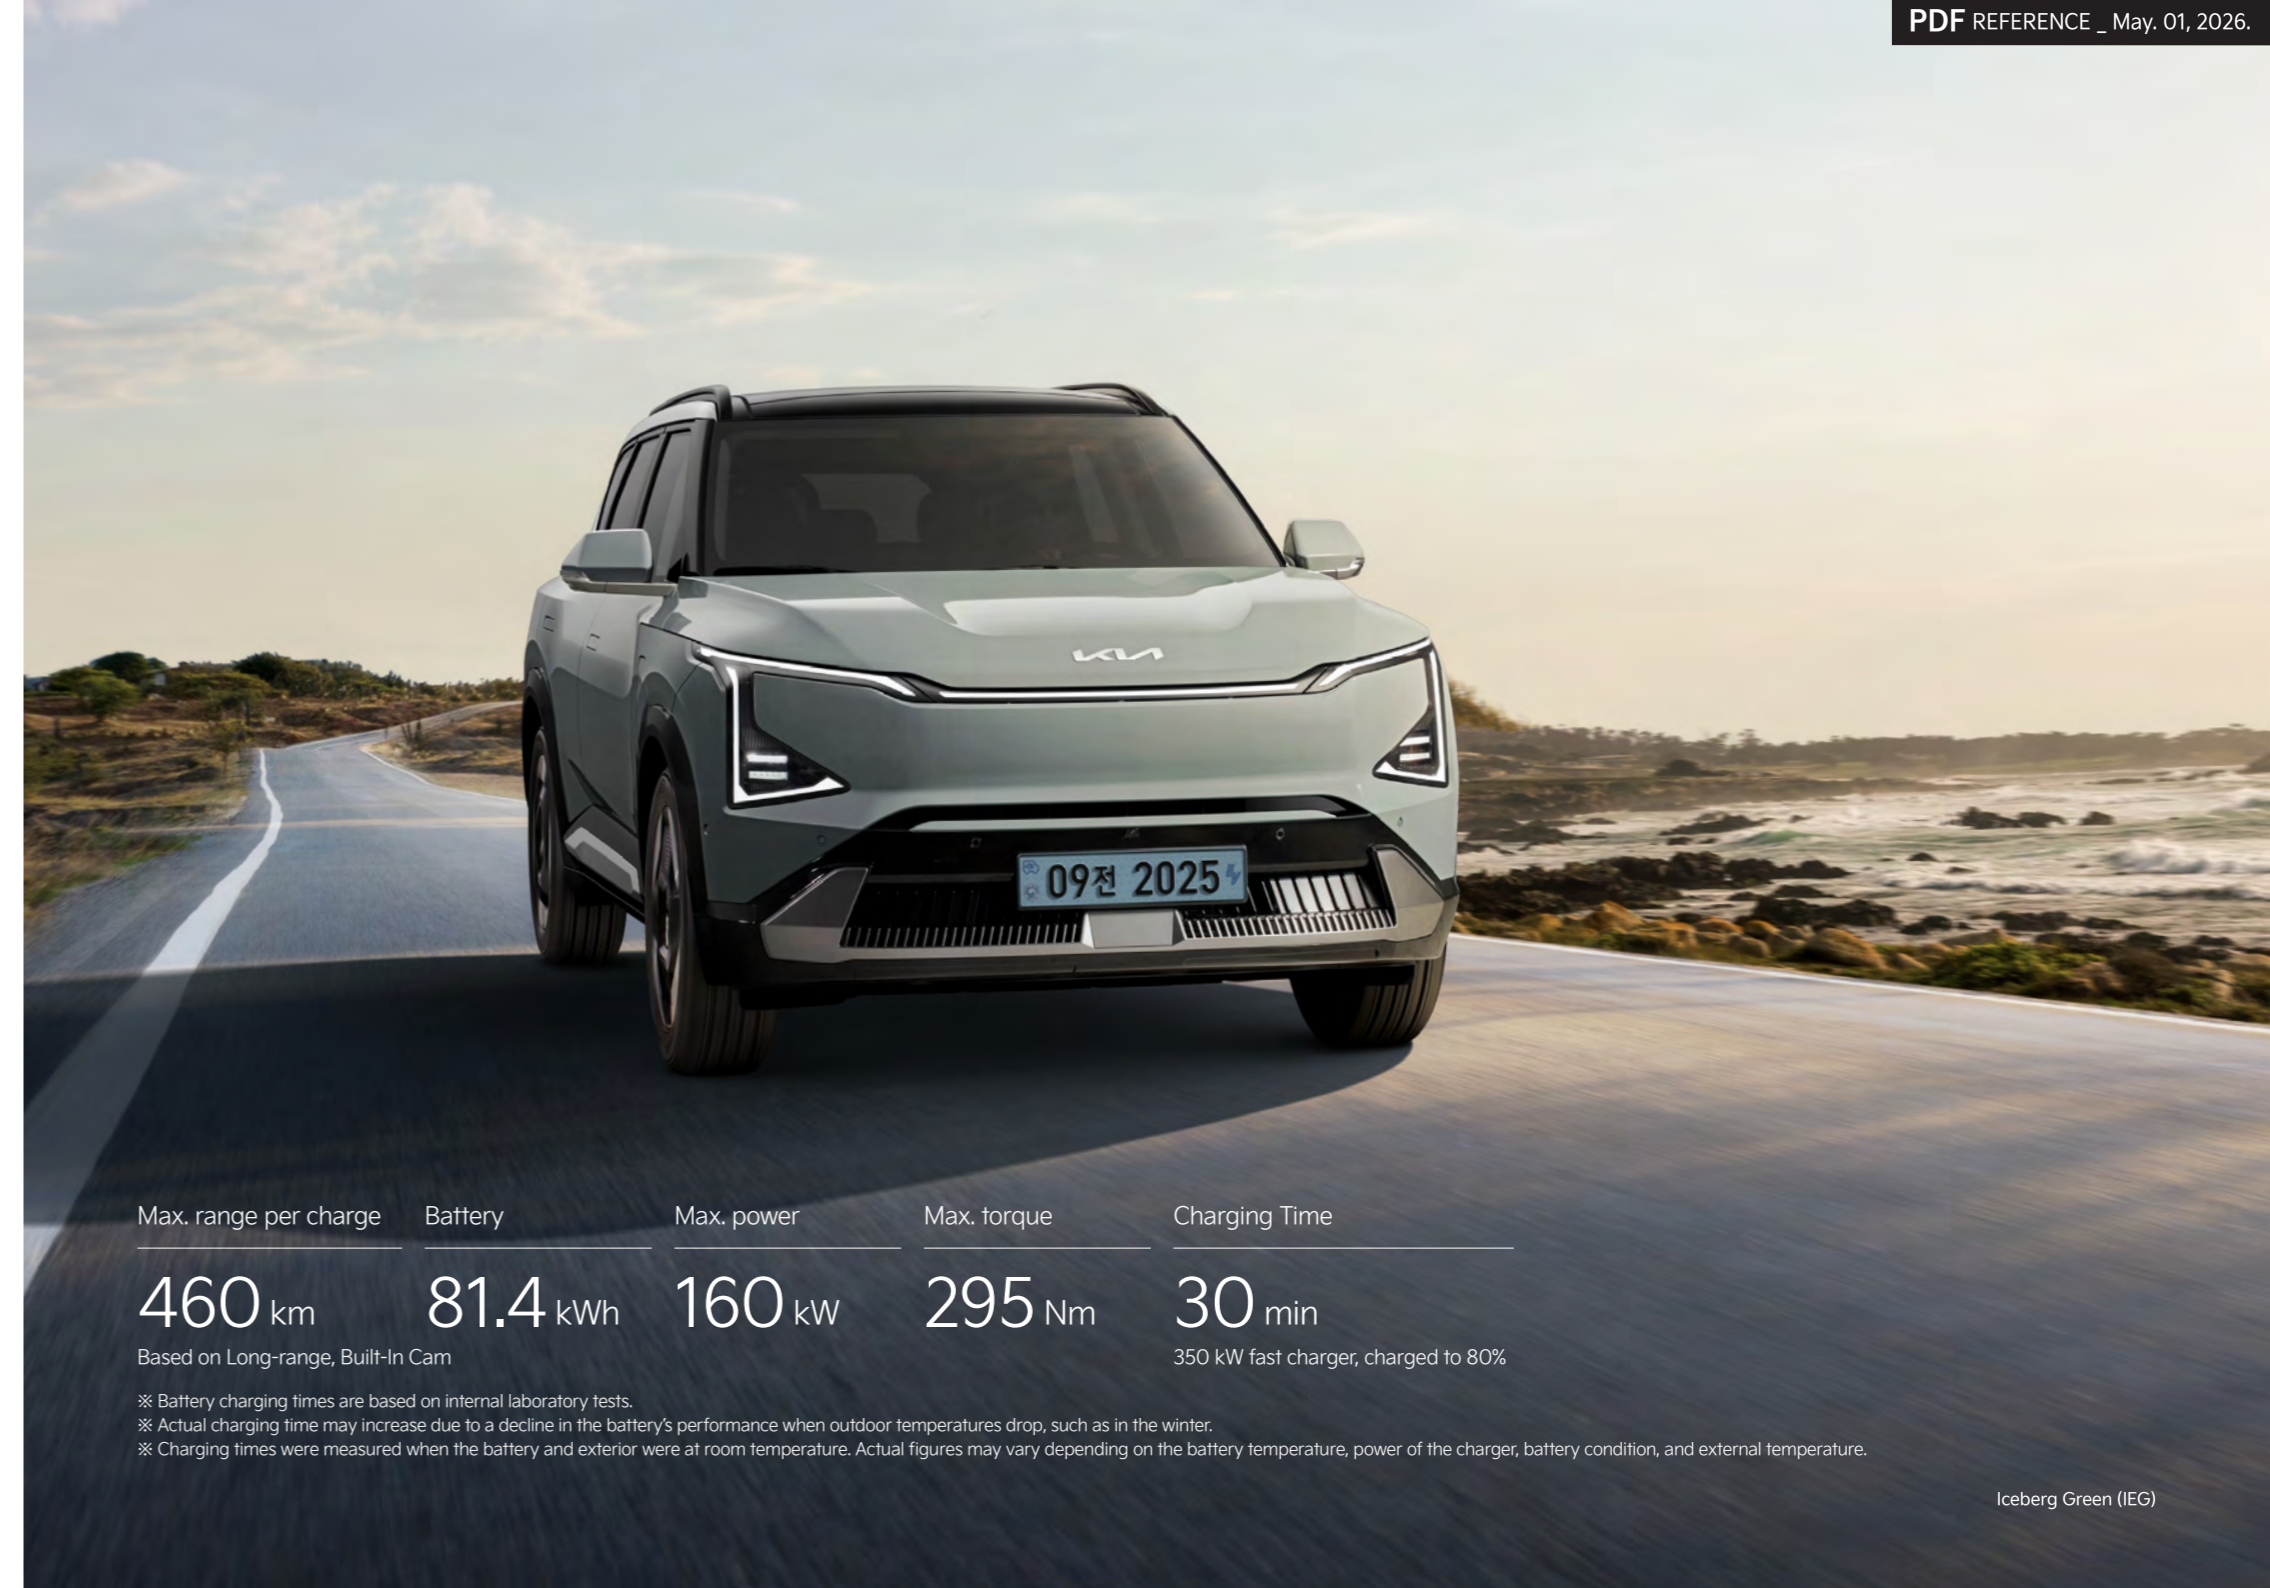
PDF REFERENCE _ May. 01, 2026.

KIA

09전 2025

Max. range per charge
460 km
Based on Long-range, Built-In Cam

Battery
81.4 kWh

Max. power
160 kW

Max. torque
295 Nm

Charging Time
30 min
350 kW fast charger, charged to 80%

※ Battery charging times are based on internal laboratory tests.
※ Actual charging time may increase due to a decline in the battery's performance when outdoor temperatures drop, such as in the winter.
※ Charging times were measured when the battery and exterior were at room temperature. Actual figures may vary depending on the battery temperature, power of the charger, battery condition, and external temperature.

Iceberg Green (IEG)